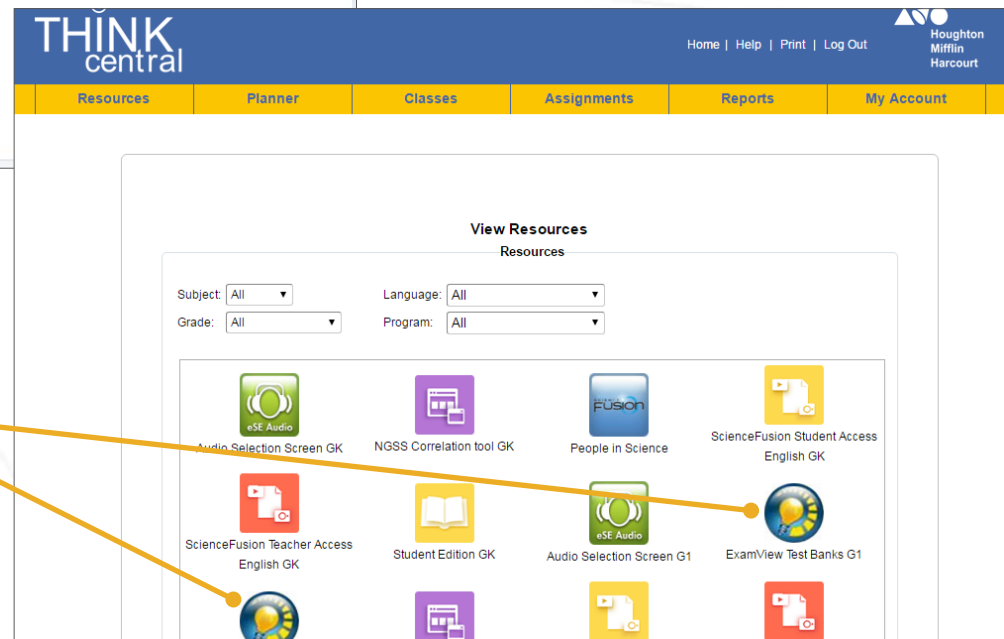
THINK central

Home | Help | Print | Log Out

Houghton Mifflin Harcourt

| Resources | Planner | Classes | Assignments | Reports | My Account |
|---|---|---|---|---|---|

View Resources

Resources

Subject: All

Grade: All

Language: All

Program: All

eSE Audio
Audio Selection Screen GK

NGSS Correlation tool GK

FUSION
People in Science

ScienceFusion Student Access English GK

ScienceFusion Teacher Access English GK

Student Edition GK

eSE Audio
Audio Selection Screen G1

ExamView Test Banks G1